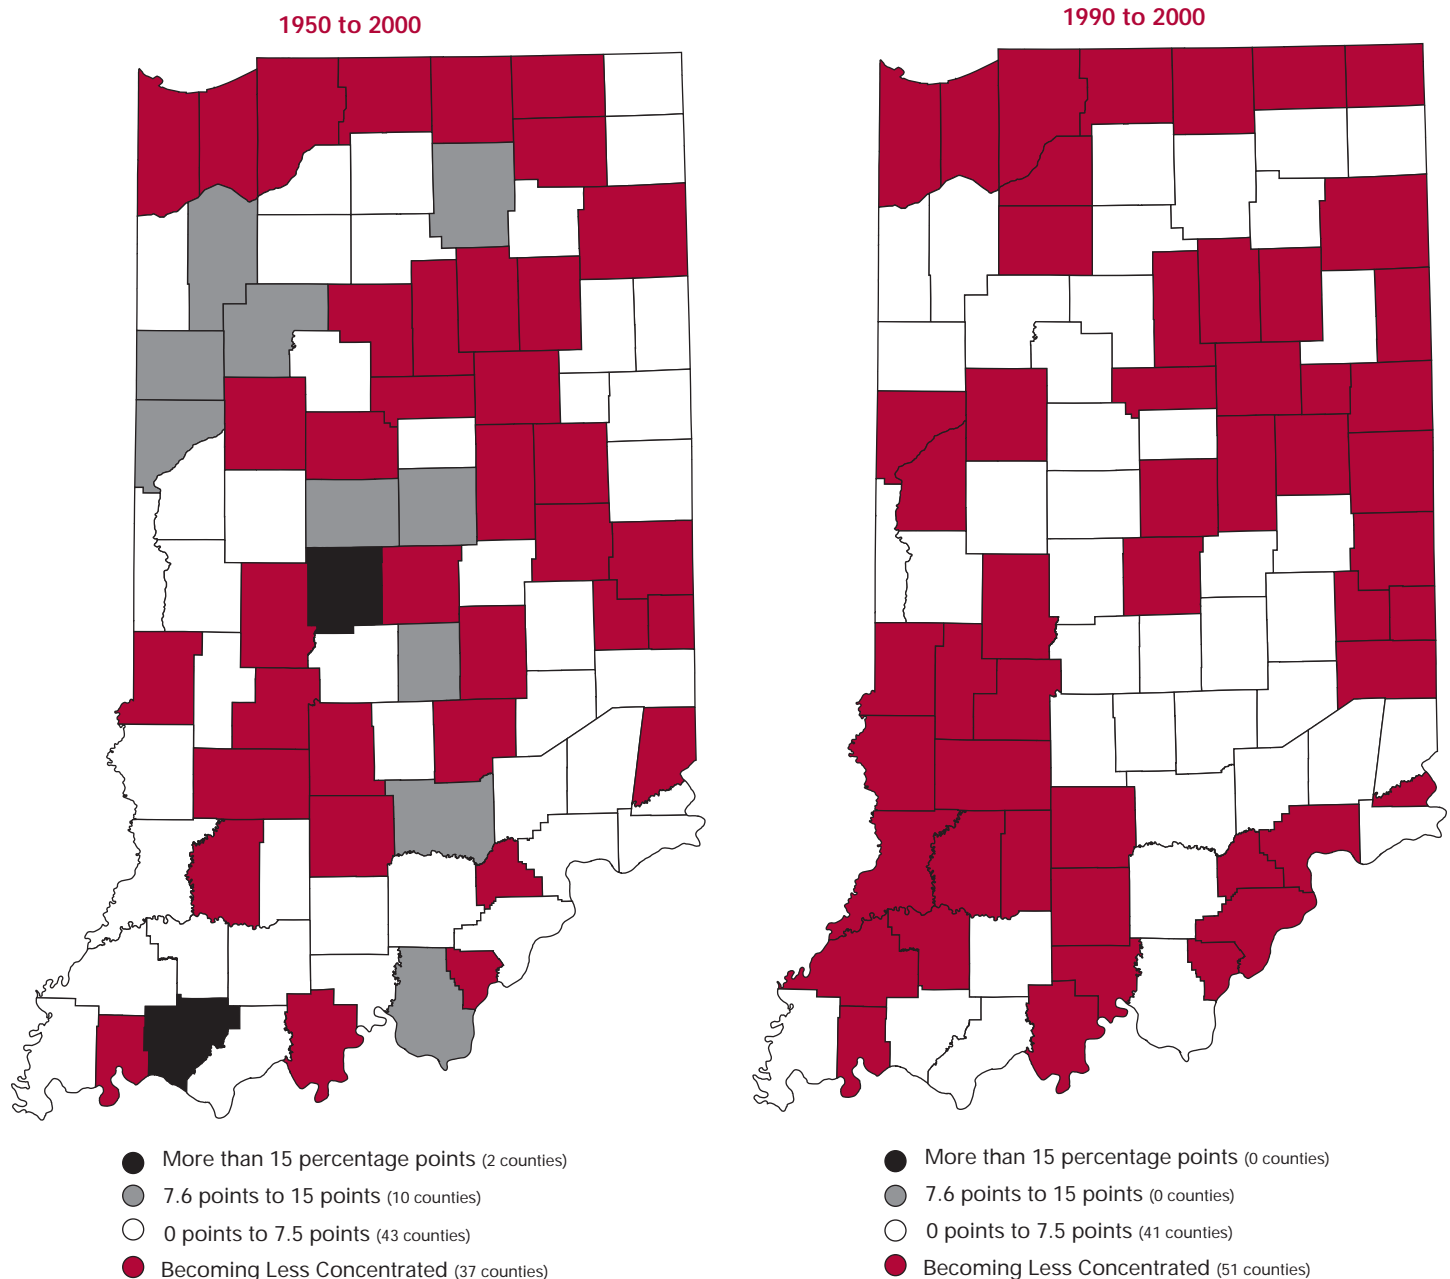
1950 to 2000

More than 15 percentage points (2 counties)
7.6 points to 15 points (10 counties)
0 points to 7.5 points (43 counties)
Becoming Less Concentrated (37 counties)

1990 to 2000

More than 15 percentage points (0 counties)
7.6 points to 15 points (0 counties)
0 points to 7.5 points (41 counties)
Becoming Less Concentrated (51 counties)